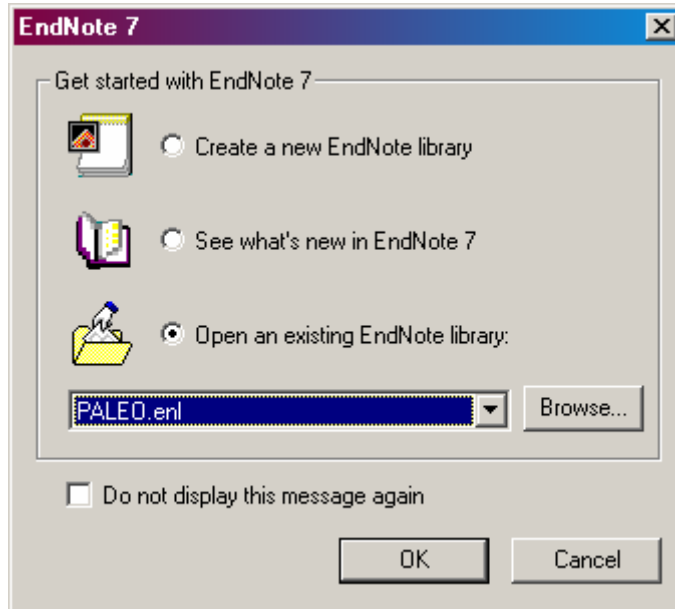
EndNote 7

Get started with EndNote 7

Create a new EndNote library

See what's new in EndNote 7

Open an existing EndNote library:

PALEO.enl

Browse...

Do not display this message again

OK

Cancel